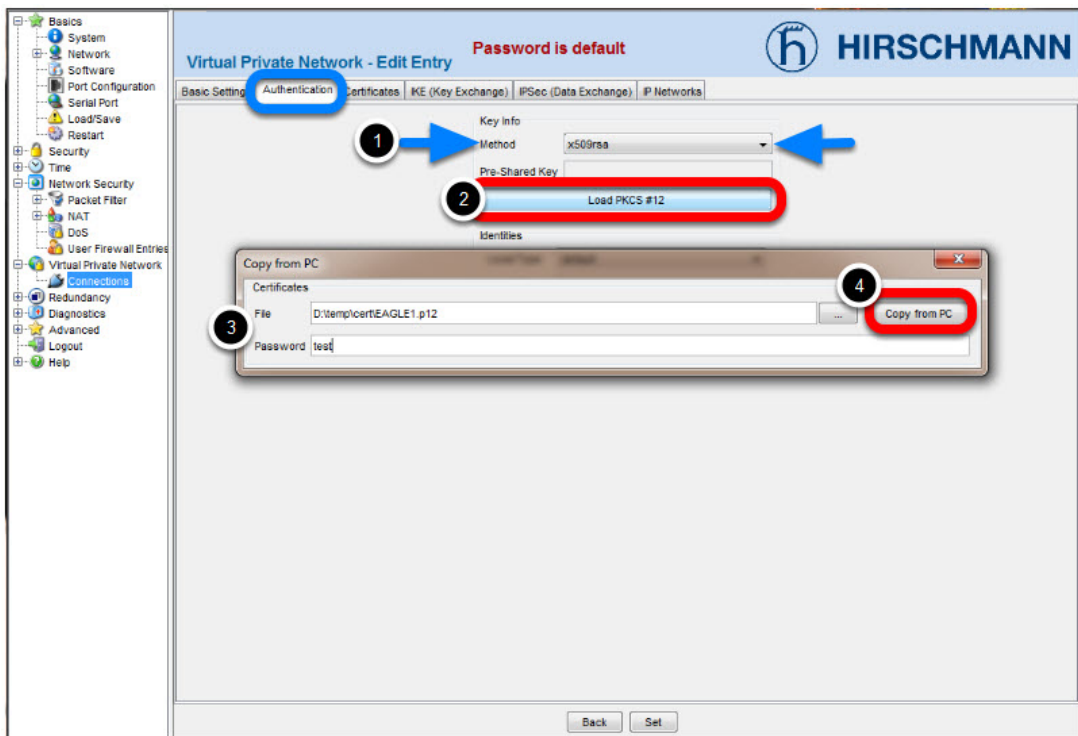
Basics
System
Network
Software
Port Configuration
Serial Port
Load/Save
Restart
Security
Time
Network Security
Packet Filter
NAT
DoS
User Firewall Entries
Virtual Private Network
Connections
Redundancy
Diagnostics
Advanced
Logout
Help

Virtual Private Network - Edit Entry
Password is default
HIRSCHMANN

Basic Setting | Authentication | Certificates | IKE (Key Exchange) | IPSec (Data Exchange) | IP Networks

Key Info
1
Method x509rsa
Pre-Shared Key
2
Load PKCS #12
Identities

Copy from PC
Certificates
4
3
File D:\temp\cert\EAGLE1.p12 ... Copy from PC
Password test

Back Set